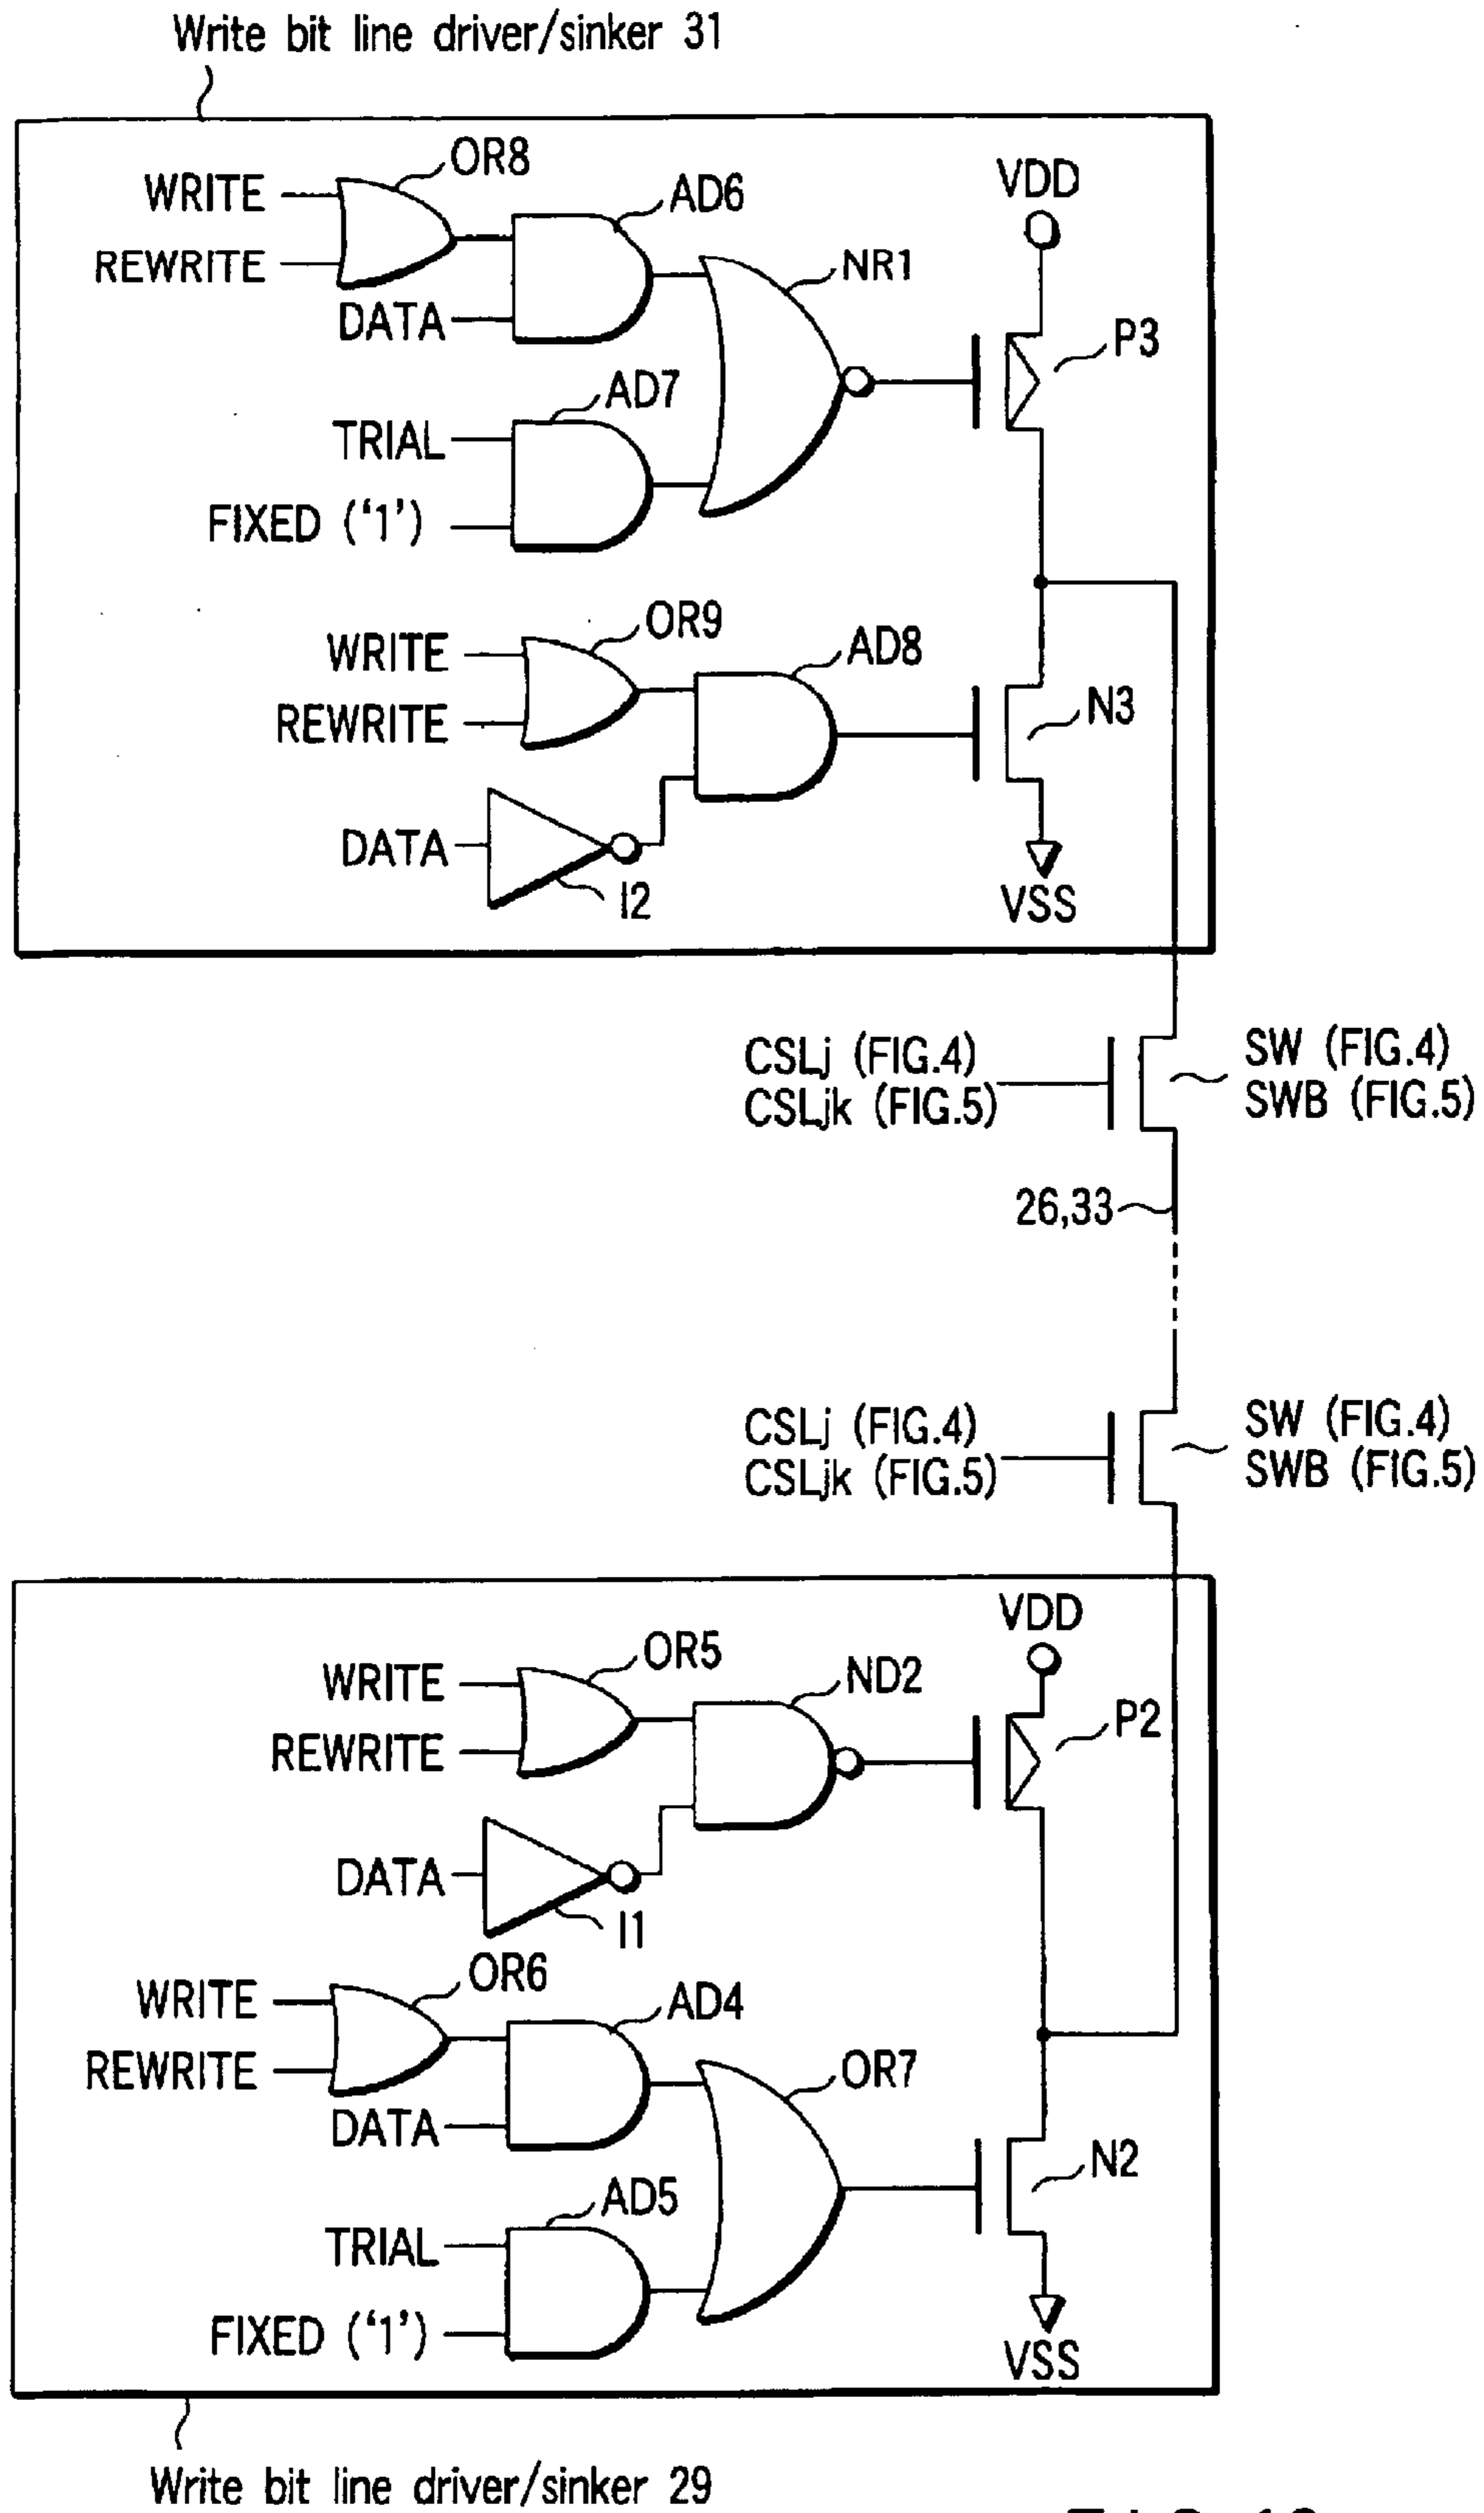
Write bit line driver/sinker 31

WRITE
REWRITE
OR8
AD6
DATA
NR1
VDD
P3
AD7
TRIAL
FIXED ('1')

WRITE
REWRITE
OR9
AD8
N3
DATA
I2
VSS

CSLj (FIG.4)
CSLjk (FIG.5)
SW (FIG.4)
SWB (FIG.5)

26,33

CSLj (FIG.4)
CSLjk (FIG.5)
SW (FIG.4)
SWB (FIG.5)

VDD
WRITE
REWRITE
OR5
ND2
P2
DATA
I1

WRITE
REWRITE
OR6
AD4
DATA
OR7
N2
AD5
TRIAL
FIXED ('1')
VSS

Write bit line driver/sinker 29

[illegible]